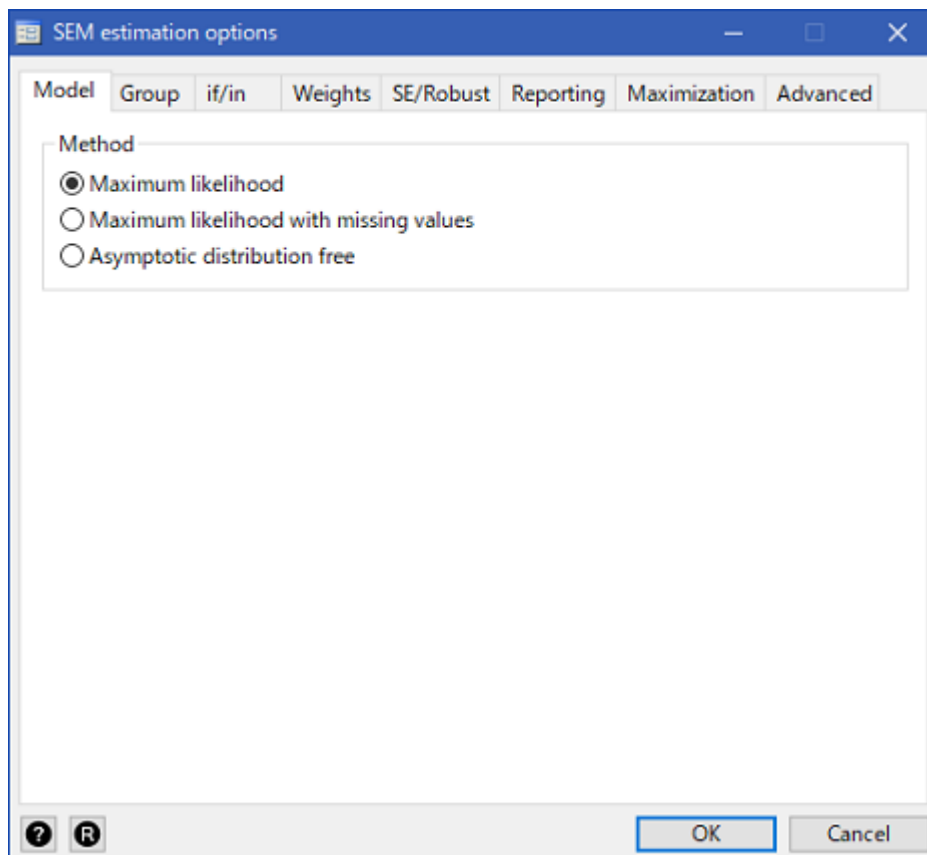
SEM estimation options

Model Group if/in Weights SE/Robust Reporting Maximization Advanced

Method

Maximum likelihood

Maximum likelihood with missing values

Asymptotic distribution free

?
R
OK
Cancel